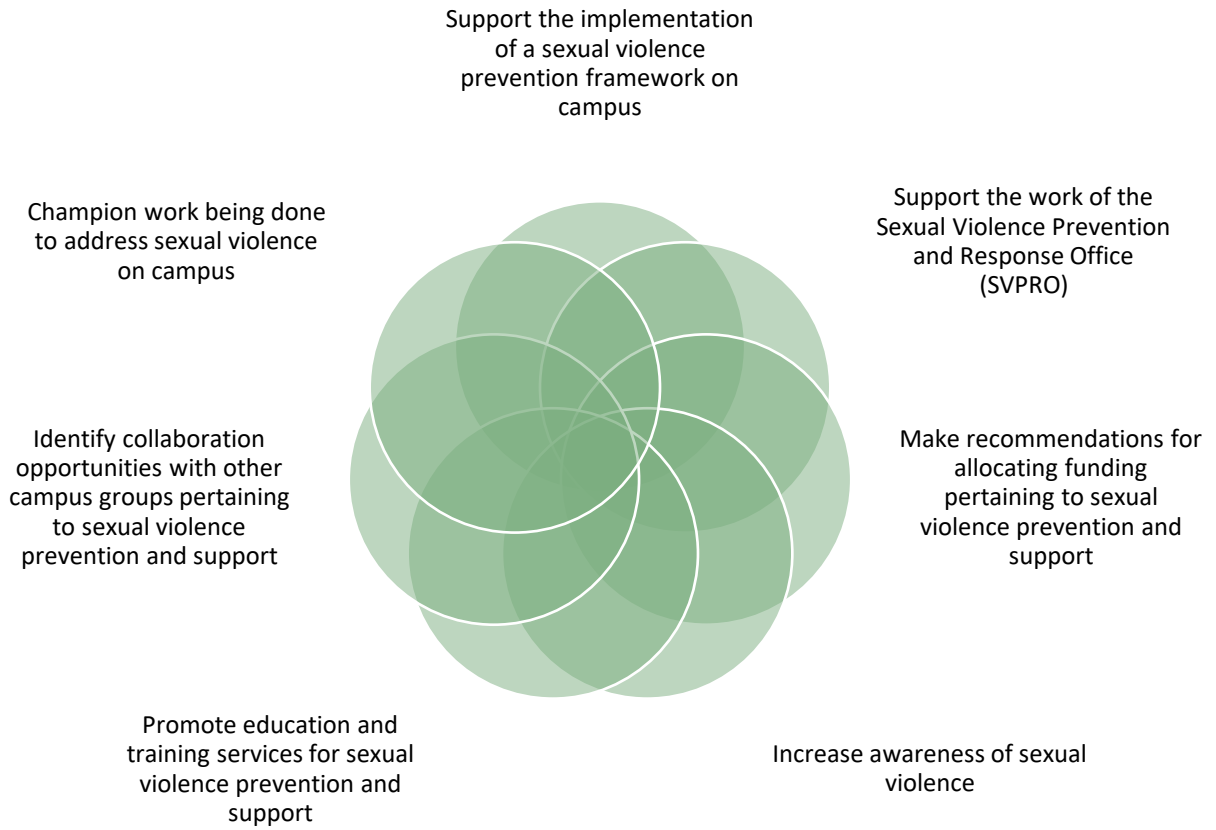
Support the implementation of a sexual violence prevention framework on campus

Support the work of the Sexual Violence Prevention and Response Office (SVPRO)

Make recommendations for allocating funding pertaining to sexual violence prevention and support

Increase awareness of sexual violence

Promote education and training services for sexual violence prevention and support

Identify collaboration opportunities with other campus groups pertaining to sexual violence prevention and support

Champion work being done to address sexual violence on campus